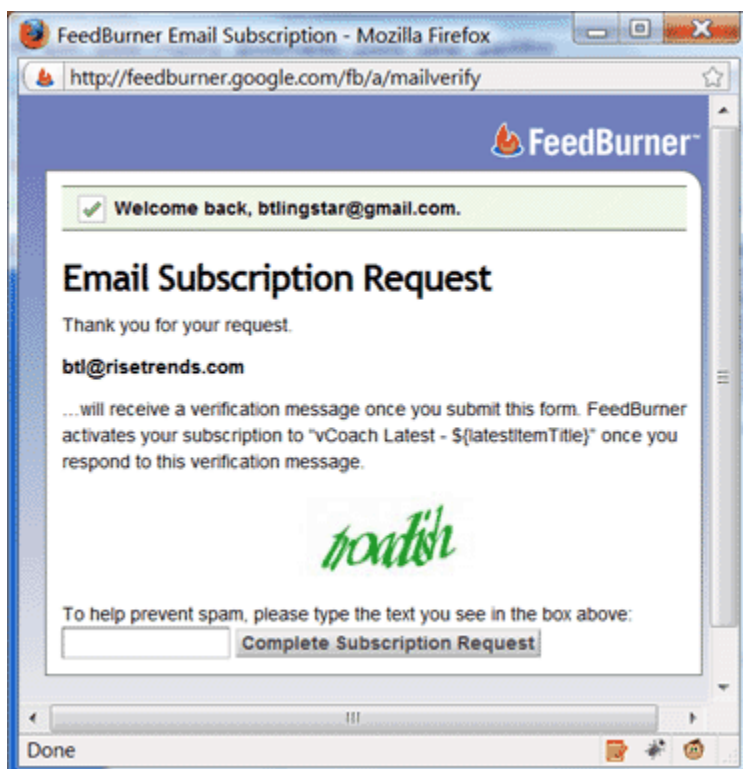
FeedBurner Email Subscription - Mozilla Firefox

http://feedburner.google.com/fb/a/mailverify

FeedBurner™

Welcome back, btlingstar@gmail.com.

Email Subscription Request

Thank you for your request.

btl@risetrends.com

...will receive a verification message once you submit this form. FeedBurner activates your subscription to "vCoach Latest - ${latestItemTitle}" once you respond to this verification message.

troadish

To help prevent spam, please type the text you see in the box above:

Complete Subscription Request

Done